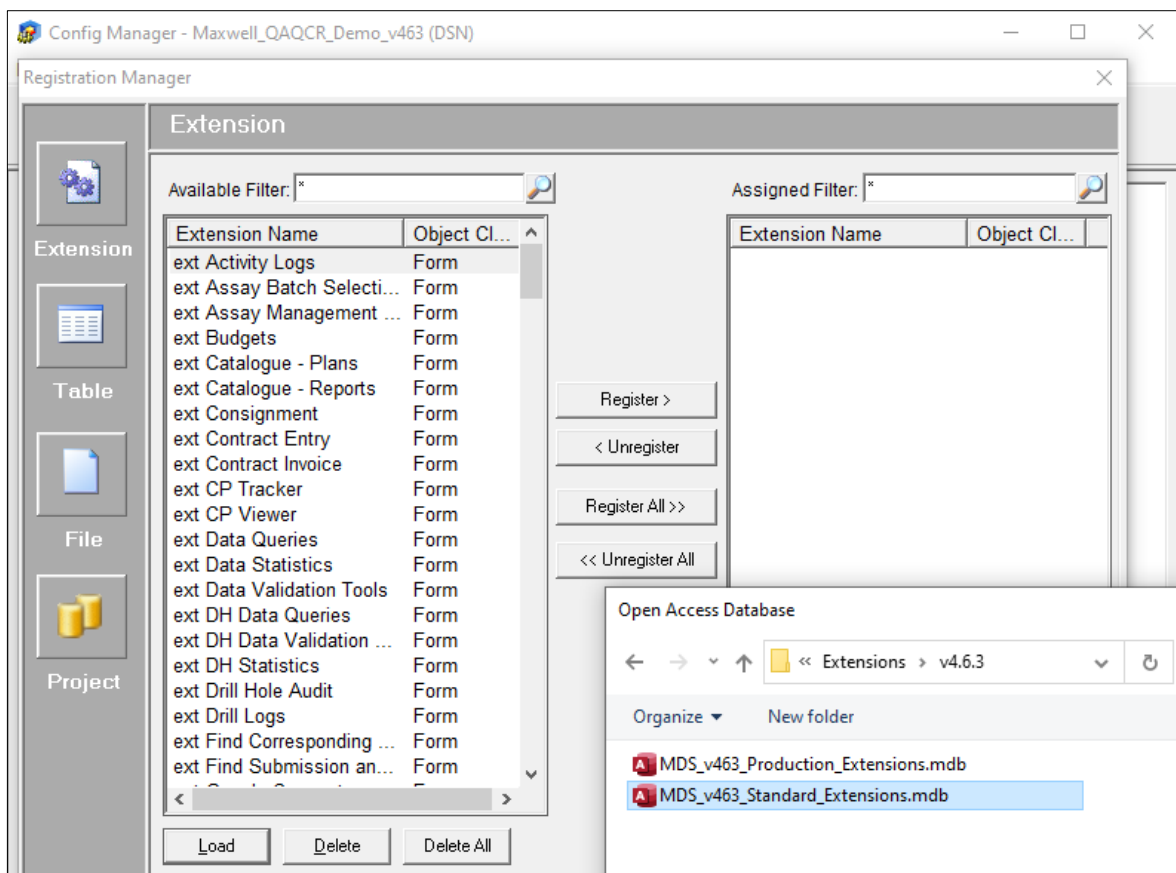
Config Manager - Maxwell_QAQCR_Demo_v463 (DSN)

Registration Manager

Extension

Extension

Table

File

Project

Available Filter: *

| Extension Name | Object Cl... |
|---|---|
| ext Activity Logs | Form |
| ext Assay Batch Selecti... | Form |
| ext Assay Management ... | Form |
| ext Budgets | Form |
| ext Catalogue - Plans | Form |
| ext Catalogue - Reports | Form |
| ext Consignment | Form |
| ext Contract Entry | Form |
| ext Contract Invoice | Form |
| ext CP Tracker | Form |
| ext CP Viewer | Form |
| ext Data Queries | Form |
| ext Data Statistics | Form |
| ext Data Validation Tools | Form |
| ext DH Data Queries | Form |
| ext DH Data Validation ... | Form |
| ext DH Statistics | Form |
| ext Drill Hole Audit | Form |
| ext Drill Logs | Form |
| ext Find Corresponding ... | Form |
| ext Find Submission an... | Form |

Load Delete Delete All

Register >
< Unregister
Register All >>
<< Unregister All

Assigned Filter: *

| Extension Name | Object Cl... |
|---|---|

Open Access Database

« Extensions › v4.6.3

Organize ▾ New folder

MDS_v463_Production_Extensions.mdb
MDS_v463_Standard_Extensions.mdb